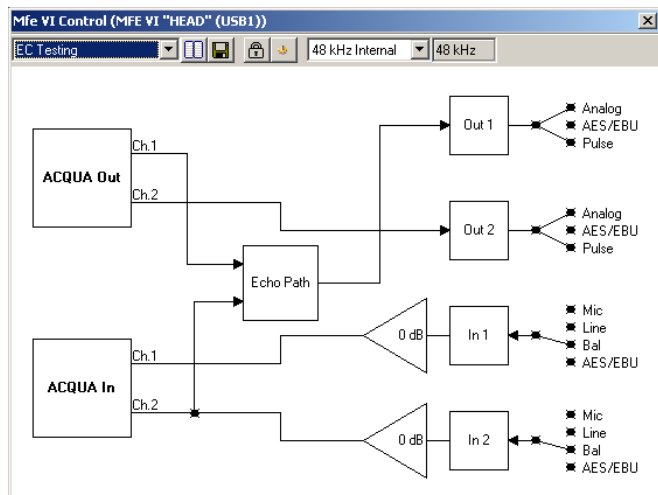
Mfe VI Control (MFE VI "HEAD" (USB1))

EC Testing

48 kHz Internal

48 kHz

ACQUA Out

Ch.1

Ch.2

Out 1

Analog

AES/EBU

Pulse

Out 2

Analog

AES/EBU

Pulse

Echo Path

0 dB

In 1

Mic

Line

Bal

AES/EBU

ACQUA In

Ch.1

Ch.2

0 dB

In 2

Mic

Line

Bal

AES/EBU